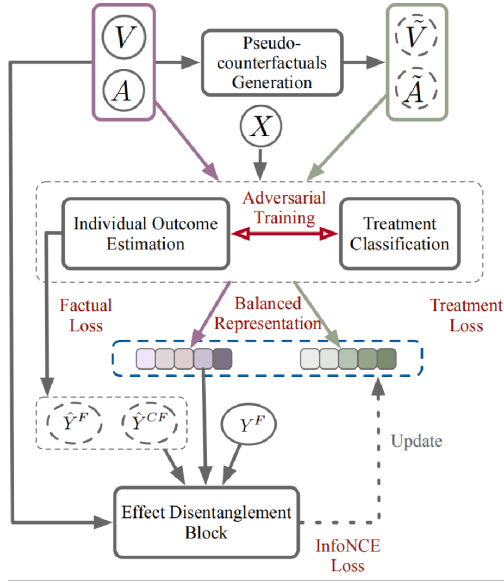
$V$

$A$

Pseudo-counterfactuals Generation

$\tilde{V}$

$\tilde{A}$

$X$

Adversarial Training

Individual Outcome Estimation

Treatment Classification

Factual Loss

Balanced Representation

Treatment Loss

$\hat{Y}^F$

$\hat{Y}^{CF}$

$Y^F$

Update

Effect Disentanglement Block

InfoNCE Loss